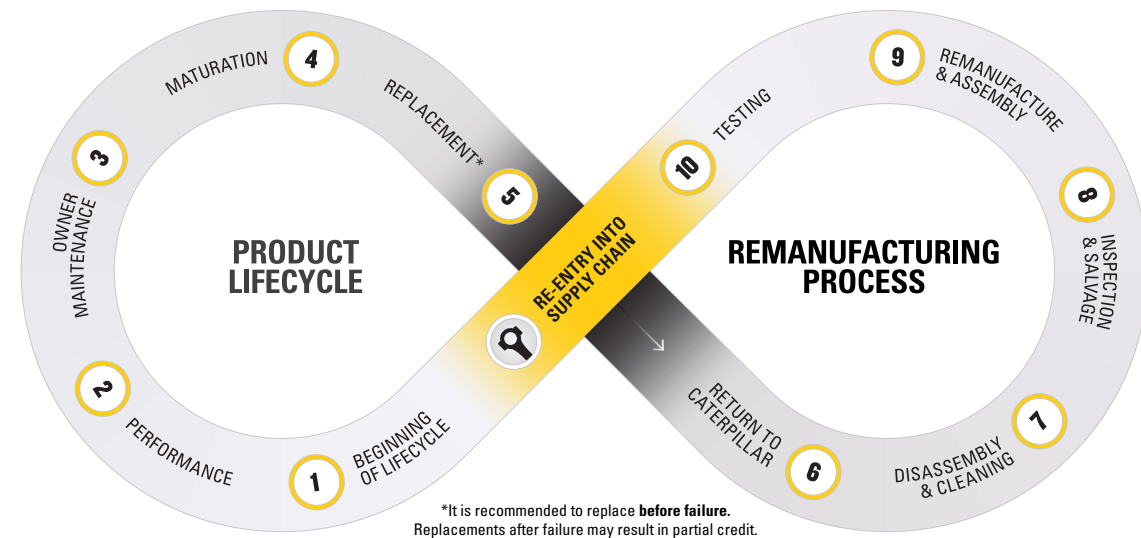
PRODUCT LIFECYCLE

1 BEGINNING OF LIFECYCLE

2 PERFORMANCE

3 OWNER MAINTENANCE

4 MATURATION

5 REPLACEMENT*

RE-ENTRY INTO SUPPLY CHAIN

REMANUFACTURING PROCESS

6 RETURN TO CATERPILLAR

7 DISASSEMBLY & CLEANING

8 INSPECTION & SALVAGE

9 REMANUFACTURE & ASSEMBLY

10 TESTING

*It is recommended to replace **before failure.**
Replacements after failure may result in partial credit.